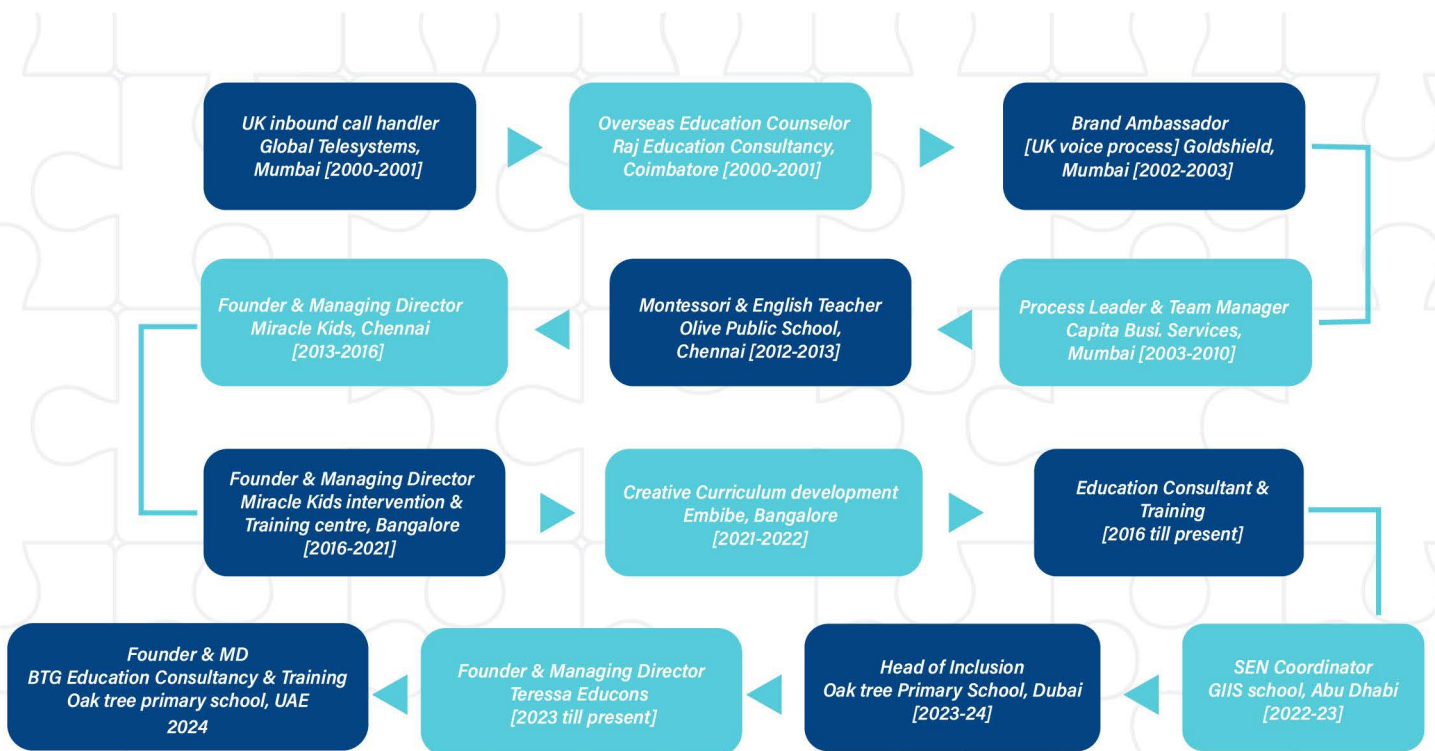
UK inbound call handler
Global Telesystems,
Mumbai [2000-2001]

Overseas Education Counselor
Raj Education Consultancy,
Coimbatore [2000-2001]

Brand Ambassador
[UK voice process] Goldshield,
Mumbai [2002-2003]

Process Leader & Team Manager
Capita Busi. Services,
Mumbai [2003-2010]

Montessori & English Teacher
Olive Public School,
Chennai [2012-2013]

Founder & Managing Director
Miracle Kids, Chennai
[2013-2016]

Founder & Managing Director
Miracle Kids intervention &
Training centre, Bangalore
[2016-2021]

Creative Curriculum development
Embibe, Bangalore
[2021-2022]

Education Consultant &
Training
[2016 till present]

SEN Coordinator
GIIS school, Abu Dhabi
[2022-23]

Head of Inclusion
Oak tree Primary School, Dubai
[2023-24]

Founder & Managing Director
Teressa Educons
[2023 till present]

Founder & MD
BTG Education Consultancy & Training
Oak tree primary school, UAE
2024